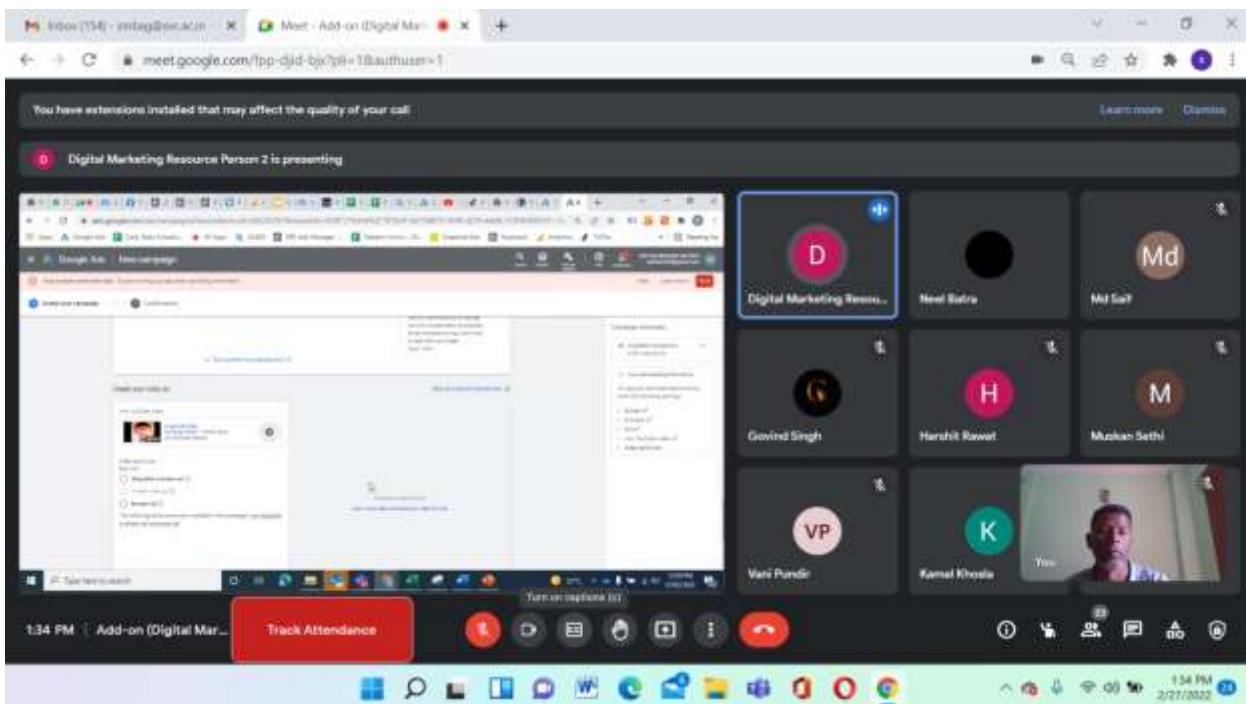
Inbox (154) - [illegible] ×
Meet - Add-on (Digital Mar... ×
meet.google.com/fpp-djid-bjx?pli=1&authuser=1

You have extensions installed that may affect the quality of your call
Learn more Dismiss

D Digital Marketing Resource Person 2 is presenting

Google Ads New campaign

D
Digital Marketing Resou...

Neel Batra

Md
Md Saif

G
Govind Singh

H
Harshit Rawat

M
Muskan Sethi

VP
Vani Pundir

K
Kamal Khosla

You

Turn on captions (c)

1:34 PM | Add-on (Digital Mar...
Track Attendance

23

1:34 PM
2/27/2022